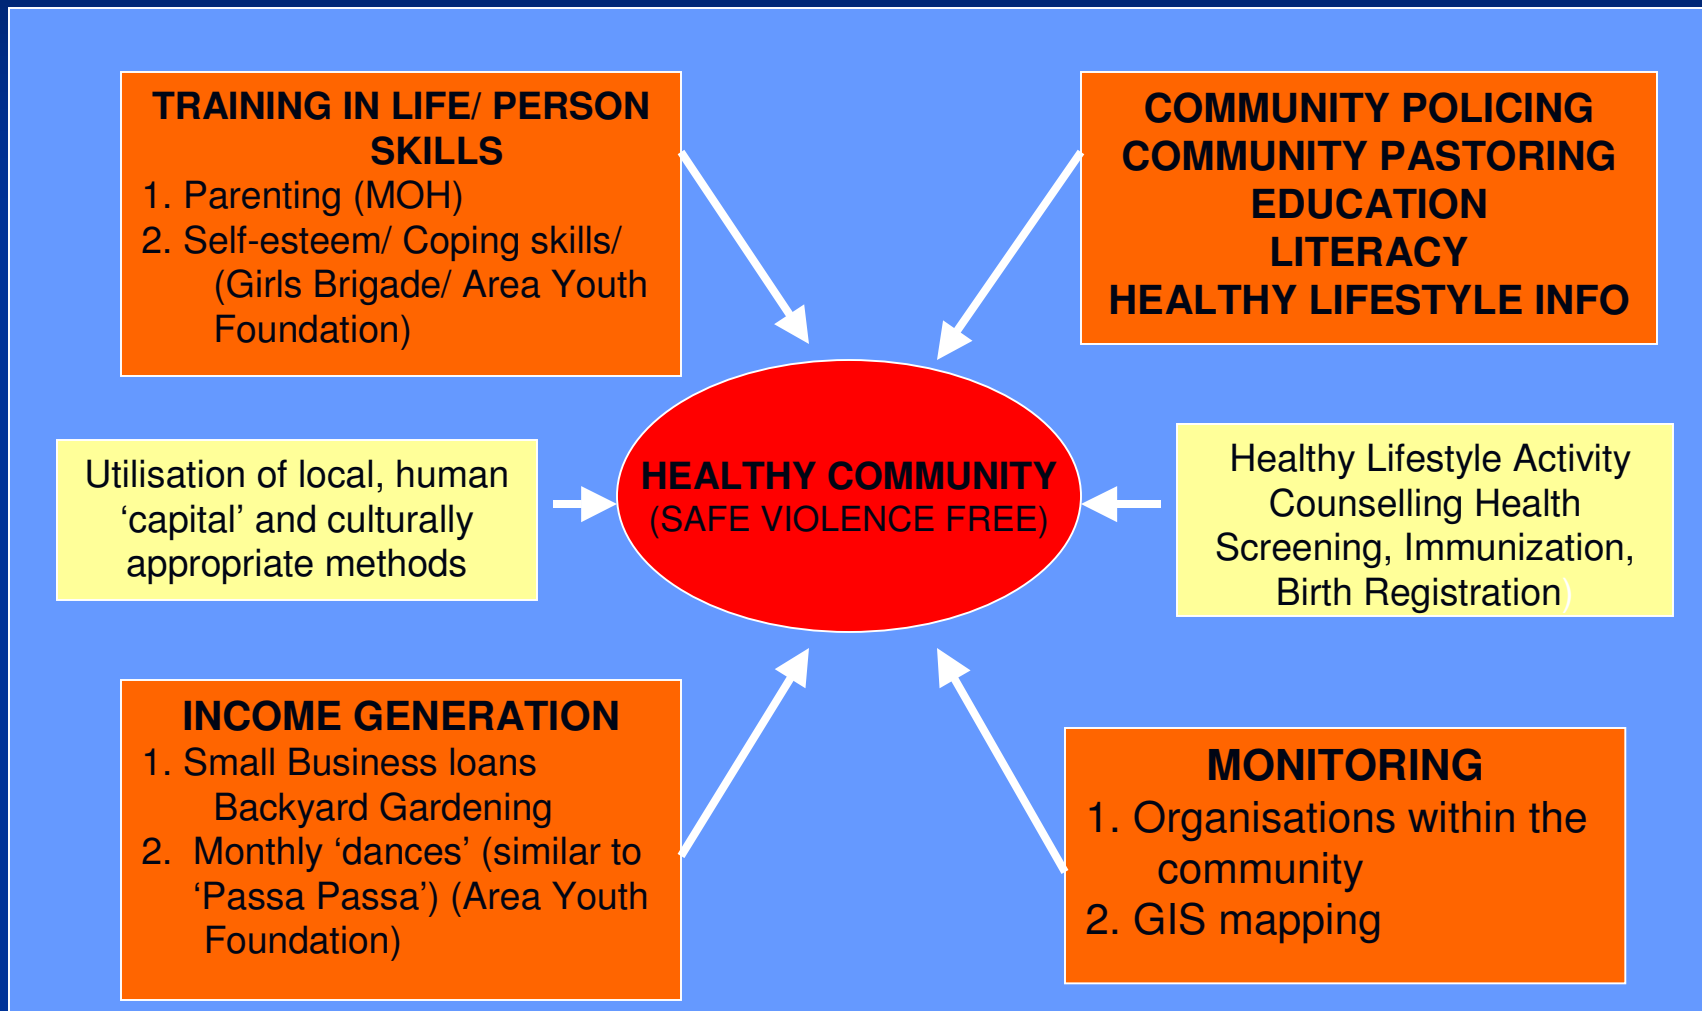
TRAINING IN LIFE/ PERSON SKILLS
1. Parenting (MOH)
2. Self-esteem/ Coping skills/ (Girls Brigade/ Area Youth Foundation)

COMMUNITY POLICING
COMMUNITY PASTORING
EDUCATION
LITERACY
HEALTHY LIFESTYLE INFO

Utilisation of local, human ‘capital’ and culturally appropriate methods

HEALTHY COMMUNITY
(SAFE VIOLENCE FREE)

Healthy Lifestyle Activity Counselling Health Screening, Immunization, Birth Registration)

INCOME GENERATION
1. Small Business loans Backyard Gardening
2. Monthly ‘dances’ (similar to ‘Passa Passa’) (Area Youth Foundation)

MONITORING
1. Organisations within the community
2. GIS mapping